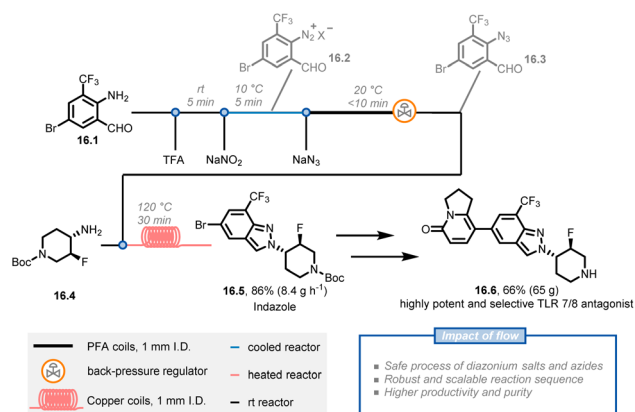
$CF_3$
$NH_2$
Br
CHO
16.1

rt
5 min

TFA

10 °C
5 min

$NaNO_2$

$CF_3$
$N_2^+ X^-$
Br
CHO
16.2

$NaN_3$

20 °C
<10 min

$CF_3$
$N_3$
Br
CHO
16.3

$NH_2$
Boc
N
F
16.4

120 °C
30 min

$CF_3$
Br
N
N
F
N
Boc
16.5, 86% (8.4 g h$^{-1}$)
Indazole

O
N
$CF_3$
N
N
F
NH
16.6, 66% (65 g)
highly potent and selective TLR 7/8 antagonist

PFA coils, 1 mm I.D.
back-pressure regulator
Copper coils, 1 mm I.D.
cooled reactor
heated reactor
rt reactor

Impact of flow
Safe process of diazonium salts and azides
Robust and scalable reaction sequence
Higher productivity and purity